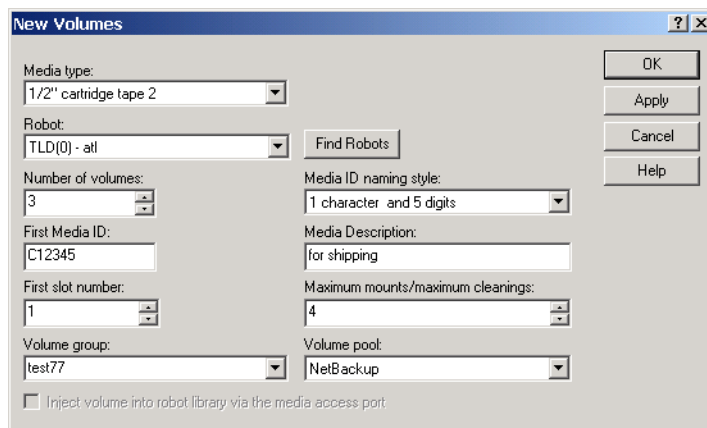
New Volumes

?
X

Media type:
1/2" cartridge tape 2

Robot:
TLD(0) - atl

Find Robots

Number of volumes:
3

Media ID naming style:
1 character and 5 digits

First Media ID:
C12345

Media Description:
for shipping

First slot number:
1

Maximum mounts/maximum cleanings:
4

Volume group:
test77

Volume pool:
NetBackup

Inject volume into robot library via the media access port

OK
Apply
Cancel
Help